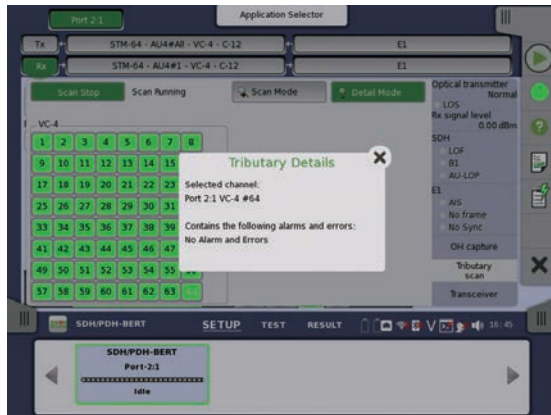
Port 2:1

Application Selector

Tx STM-64 - AU4#All - VC-4 - C-12 E1

Rx STM-64 - AU4#1 - VC-4 - C-12 E1

Scan Stop Scan Running Scan Mode Detail Mode

VC-4

| 1 | 2 | 3 | 4 | 5 | 6 | 7 | 8 |
|---|---|---|---|---|---|---|---|
| 9 | 10 | 11 | 12 | 13 | 14 | 15 | |
| 17 | 18 | 19 | 20 | 21 | 22 | 23 | |
| 25 | 26 | 27 | 28 | 29 | 30 | 31 | |
| 33 | 34 | 35 | 36 | 37 | 38 | 39 | |
| 41 | 42 | 43 | 44 | 45 | 46 | 47 | |
| 49 | 50 | 51 | 52 | 53 | 54 | 55 | |
| 57 | 58 | 59 | 60 | 61 | 62 | 63 | |

Tributary Details

Selected channel:
Port 2:1 VC-4 #64

Contains the following alarms and errors:
No Alarm and Errors

Optical transmitter Normal
LOS
Rx signal level 0.00 dBm
SDH
LOF
B1
AU-LOP
E1
AIS
No frame
No Sync
OH capture
Tributary scan
Transceiver

SDH/PDH-BERT SETUP TEST RESULT 16:45

SDH/PDH-BERT
Port-2:1
Idle